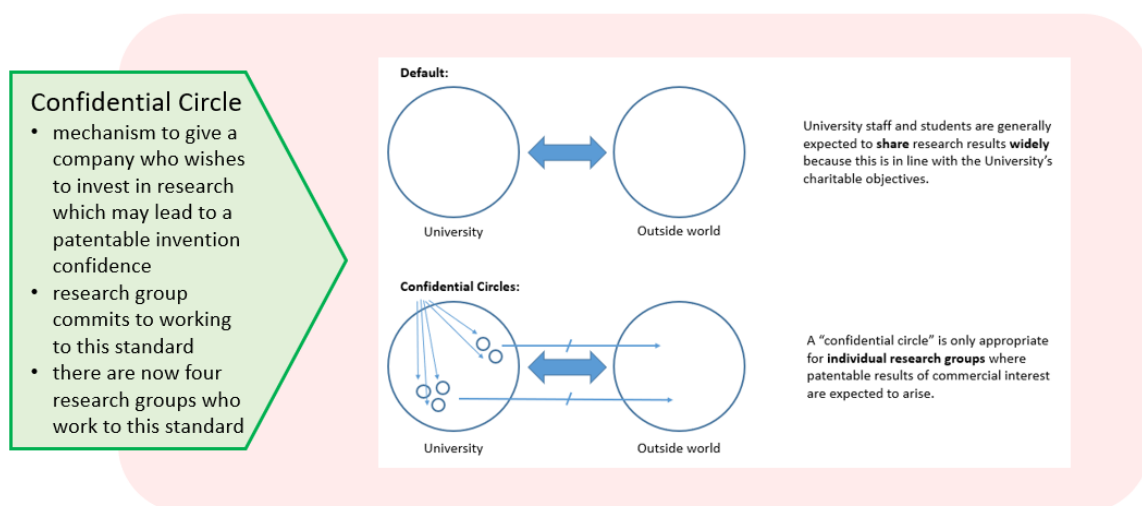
Confidential Circle

- mechanism to give a company who wishes to invest in research which may lead to a patentable invention confidence
- research group commits to working to this standard
- there are now four research groups who work to this standard

Default:

University

Outside world

University staff and students are generally expected to **share** research results **widely** because this is in line with the University's charitable objectives.

Confidential Circles:

University

Outside world

A "confidential circle" is only appropriate for **individual research groups** where patentable results of commercial interest are expected to arise.